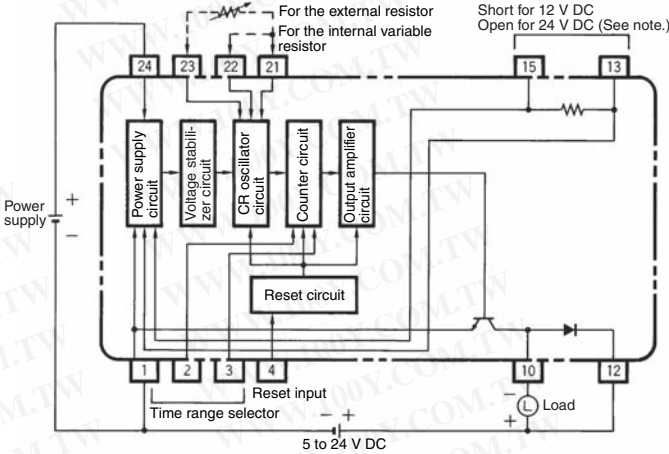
For the external resistor
For the internal variable resistor

Short for 12 V DC
Open for 24 V DC (See note.)

24
23
22
21
15
13

Power supply
+
−

Power supply circuit
Voltage stabilizer circuit
CR oscillator circuit
Counter circuit
Output amplifier circuit

Reset circuit

1
2
3
4
10
12

Reset input
Time range selector
Load
− +
5 to 24 V DC
−
+